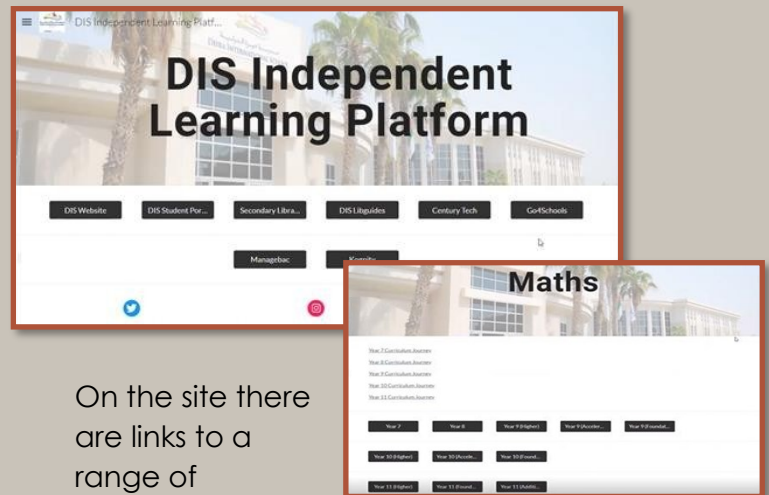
DIS Independent Learning Platf...

DIS Independent Learning Platform

DIS Website
DIS Student Por...
Secondary Libra...
DIS Libguides
Century Tech
Go4Schools
Managebac
Kognity

Maths

Year 7 Curriculum Journey
Year 8 Curriculum Journey
Year 9 Curriculum Journey
Year 10 Curriculum Journey
Year 11 Curriculum Journey

Year 7
Year 8
Year 9 (Higher)
Year 9 (Acceler...
Year 9 (Foundat...
Year 10 (Higher)
Year 10 (Accele...
Year 10 (Found...
Year 11 (Higher)
Year 11 (Found...
Year 11 (Additi...

On the site there are links to a range of